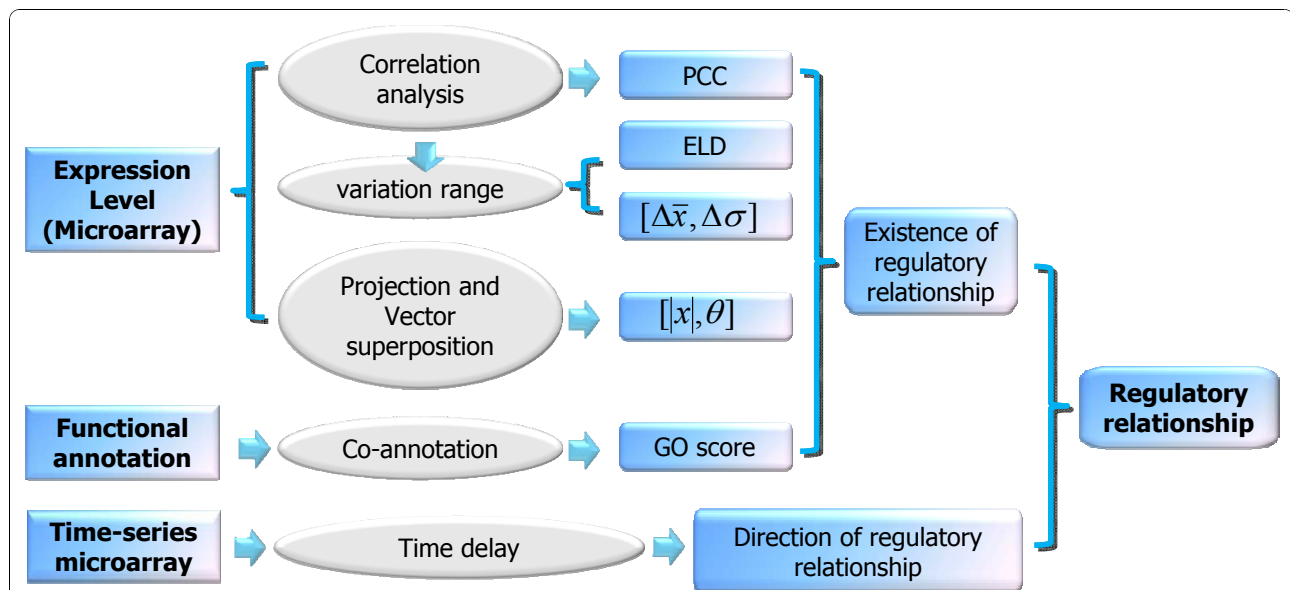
Expression Level (Microarray)

Correlation analysis

PCC

variation range

ELD

$[\Delta\bar{x}, \Delta\sigma]$

Projection and Vector superposition

$[|x|, \theta]$

Existence of regulatory relationship

Functional annotation

Co-annotation

GO score

Regulatory relationship

Time-series microarray

Time delay

Direction of regulatory relationship